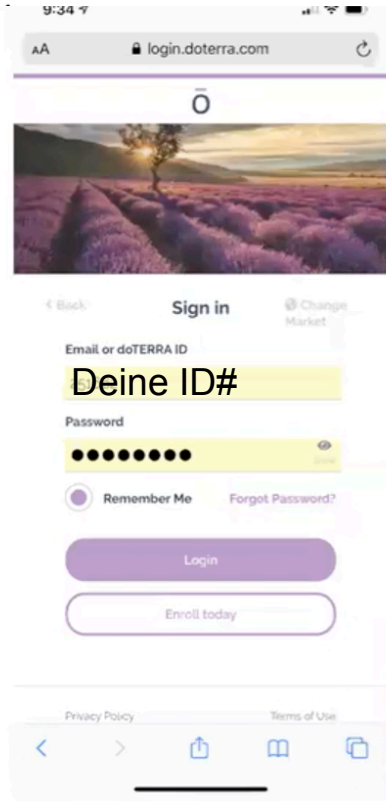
9:34

AA login.doterra.com

ō

< Back

Sign in

Change Market

Email or doTERRA ID

Deine ID#

Password

••••••••

Show

Remember Me

Forgot Password?

Login

Enroll today

Privacy Policy

Terms of Use